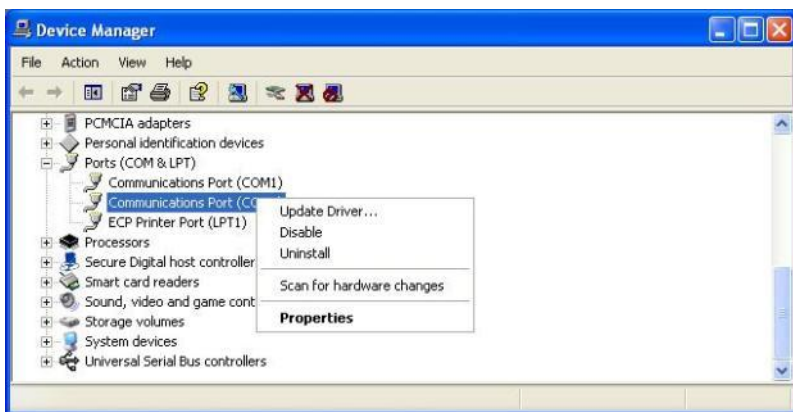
Device Manager

File Action View Help

PCMCIA adapters
Personal identification devices
Ports (COM & LPT)
Communications Port (COM1)
Communications Port (C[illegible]
ECP Printer Port (LPT1)
Processors
Secure Digital host controller
Smart card readers
Sound, video and game cont
Storage volumes
System devices
Universal Serial Bus controllers

Update Driver...
Disable
Uninstall
Scan for hardware changes
Properties